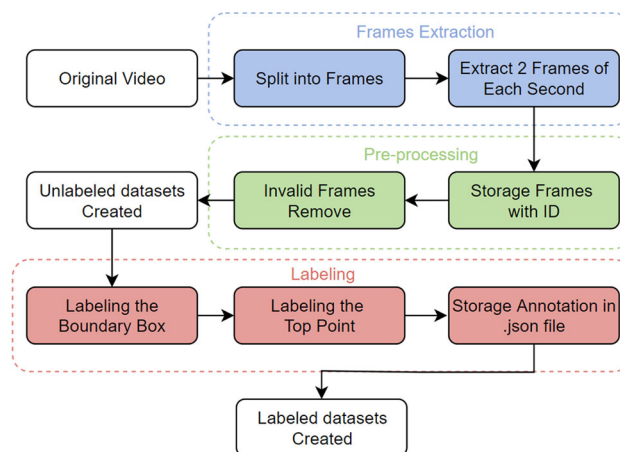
Frames Extraction

Original Video

Split into Frames

Extract 2 Frames of Each Second

Pre-processing

Unlabeled datasets Created

Invalid Frames Remove

Storage Frames with ID

Labeling

Labeling the Boundary Box

Labeling the Top Point

Storage Annotation in .json file

Labeled datasets Created